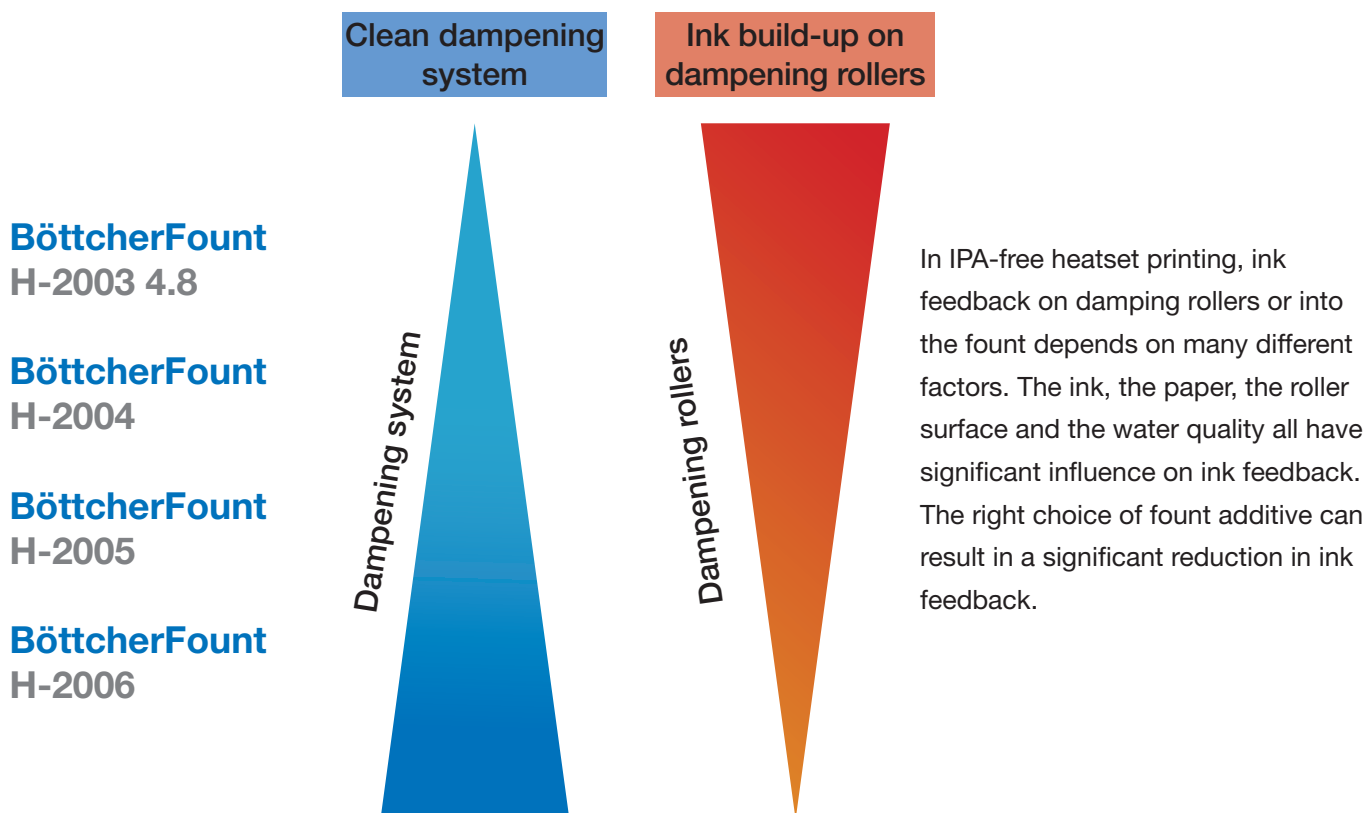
Clean dampening system

Ink build-up on dampening rollers

BöttcherFount
H-2003 4.8

BöttcherFount
H-2004

BöttcherFount
H-2005

BöttcherFount
H-2006

Dampening system

Dampening rollers

In IPA-free heatset printing, ink feedback on damping rollers or into the fount depends on many different factors. The ink, the paper, the roller surface and the water quality all have significant influence on ink feedback. The right choice of fount additive can result in a significant reduction in ink feedback.